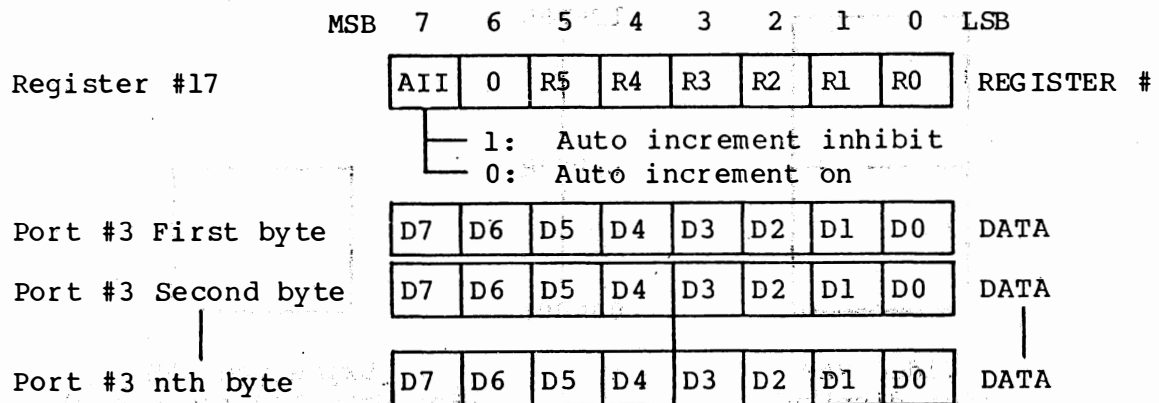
MSB 7 6 5 4 3 2 1 0 LSB

| | 7 | 6 | 5 | 4 | 3 | 2 | 1 | 0 | |
|---|---|---|---|---|---|---|---|---|---|
| Register #17 | AII | 0 | R5 | R4 | R3 | R2 | R1 | R0 | REGISTER # |

1: Auto increment inhibit
0: Auto increment on

| | | | | | | | | | |
|---|---|---|---|---|---|---|---|---|---|
| Port #3 First byte | D7 | D6 | D5 | D4 | D3 | D2 | D1 | D0 | DATA |
| Port #3 Second byte | D7 | D6 | D5 | D4 | D3 | D2 | D1 | D0 | DATA |
| Port #3 nth byte | D7 | D6 | D5 | D4 | D3 | D2 | D1 | D0 | DATA |